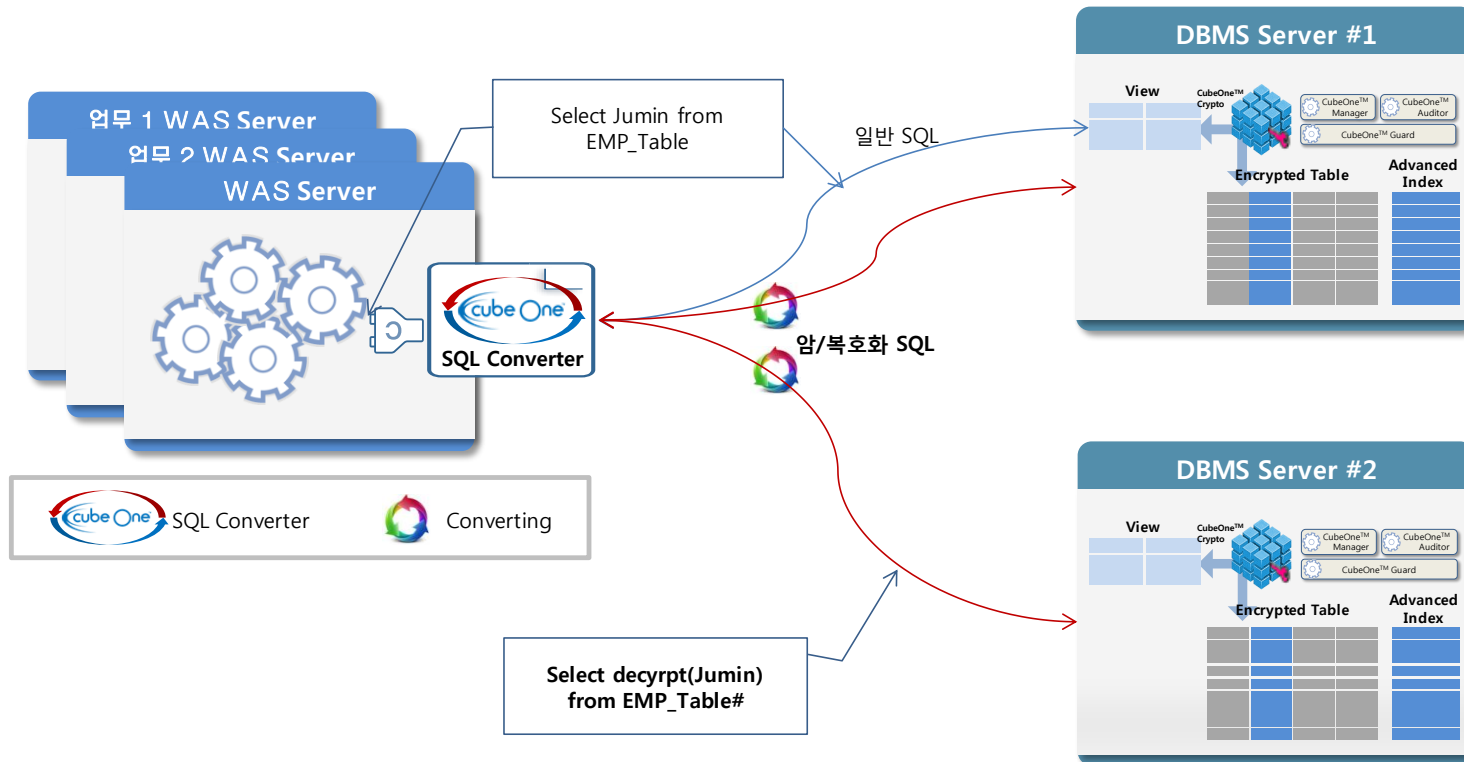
업무 1 WAS Server

업무 2 WAS Server

WAS Server

cube One

SQL Converter

Select Jumin from EMP_Table

일반 SQL

암/복호화 SQL

Select decyrpt(Jumin) from EMP_Table#

cube One SQL Converter

Converting

DBMS Server #1

View

CubeOne$^{TM}$ Crypto

CubeOne$^{TM}$ Manager

CubeOne$^{TM}$ Auditor

CubeOne$^{TM}$ Guard

Encrypted Table

Advanced Index

DBMS Server #2

View

CubeOne$^{TM}$ Crypto

CubeOne$^{TM}$ Manager

CubeOne$^{TM}$ Auditor

CubeOne$^{TM}$ Guard

Encrypted Table

Advanced Index